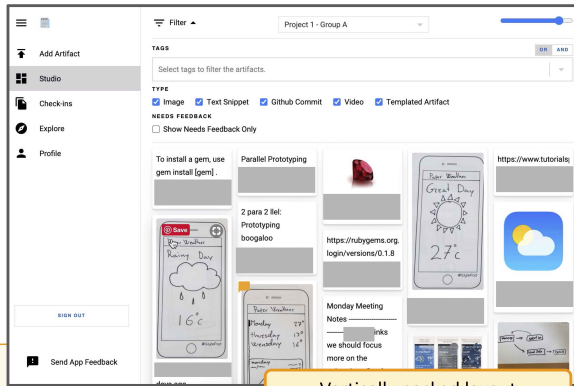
Add Artifact

Studio

Check-ins

Explore

Profile

SIGN OUT

Send App Feedback

Filter ▲

Project 1 - Group A

TAGS

OR AND

Select tags to filter the artifacts.

TYPE

Image Text Snippet Github Commit Video Templated Artifact

NEEDS FEEDBACK

Show Needs Feedback Only

To install a gem, use gem install [gem] .

Parallel Prototyping

https://www.tutorials|

Save

Ryan Weather

Rainy Day

16°c

2 para 2 llel: Prototyping boogaloo

Peter Weather

Great Day

27°c

https://rubygems.org/login/versions/0.1.8

Monday Meeting Notes ---------------- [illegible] inks we should focus more on the

Peter Weather

Monday 27°

Tuesday 13°

Wednesday 16°

Vertically packed layout